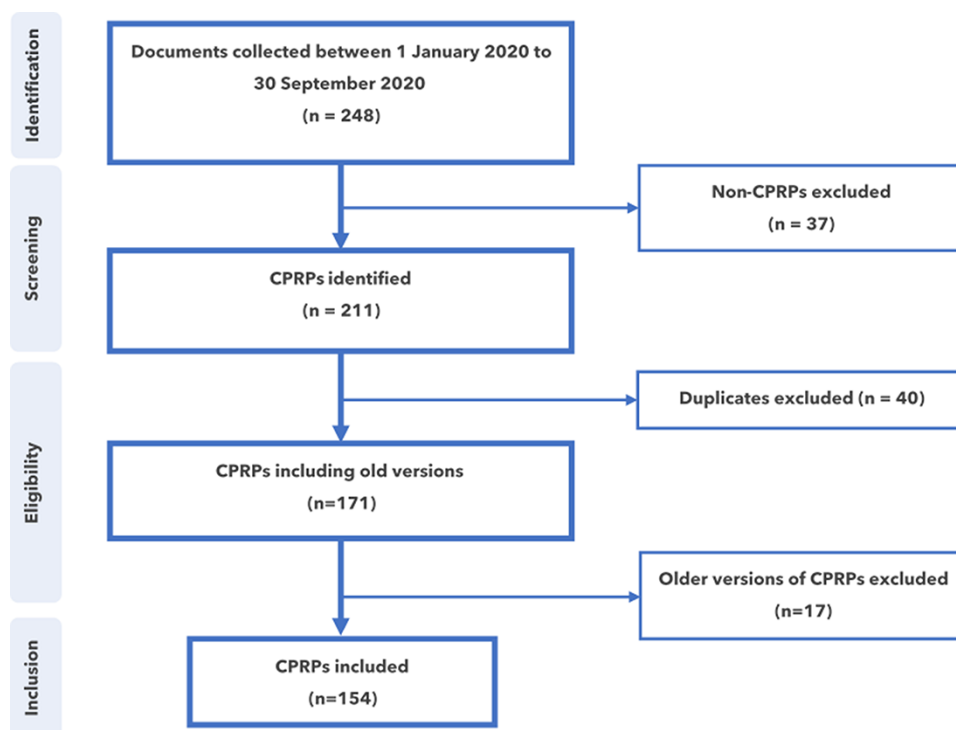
Identification

Documents collected between 1 January 2020 to 30 September 2020
(n = 248)

Screening

Non-CPRPs excluded
(n = 37)

CPRPs identified
(n = 211)

Eligibility

Duplicates excluded (n = 40)

CPRPs including old versions
(n=171)

Older versions of CPRPs excluded
(n=17)

Inclusion

CPRPs included
(n=154)